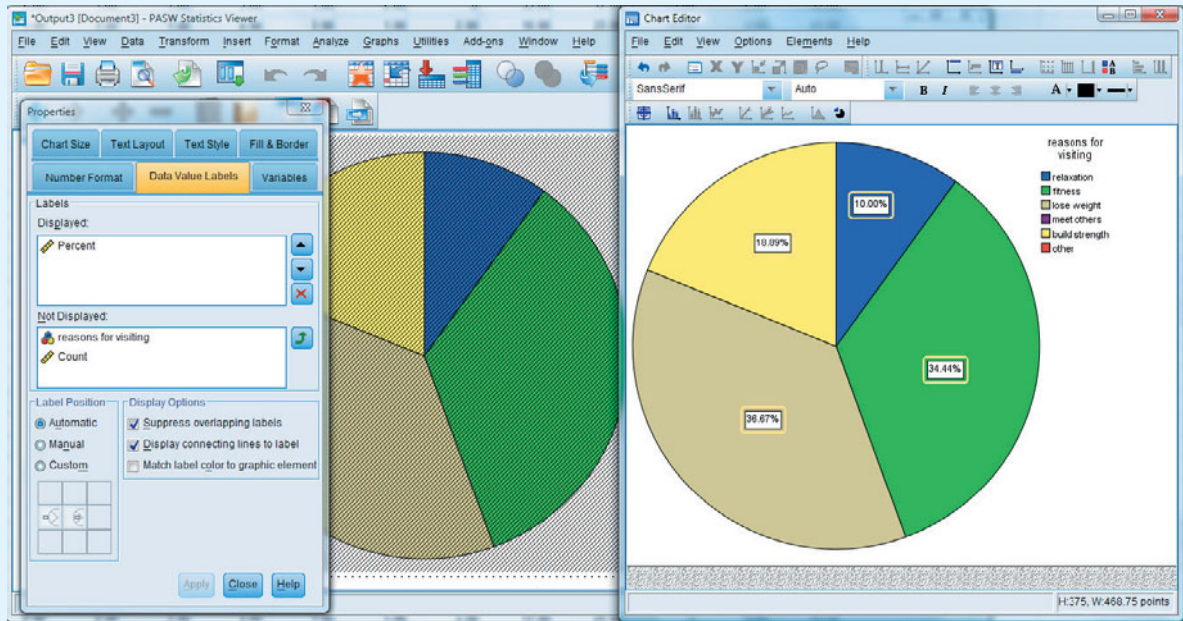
*Output3 [Document3] - PASW Statistics Viewer

File Edit View Data Transform Insert Format Analyze Graphs Utilities Add-ons Window Help

Properties

Chart Size | Text Layout | Text Style | Fill & Border

Number Format | Data Value Labels | Variables

Labels

Displayed:

Percent

Not Displayed:

reasons for visiting

Count

Label Position

Automatic

Manual

Custom

Display Options

Suppress overlapping labels

Display connecting lines to label

Match label color to graphic element

Apply | Close | Help

Chart Editor

File Edit View Options Elements Help

SansSerif

Auto

B I

A

reasons for visiting

relaxation

fitness

lose weight

meet others

build strength

other

10.00%

18.89%

34.44%

36.67%

H:375, W:468.75 points